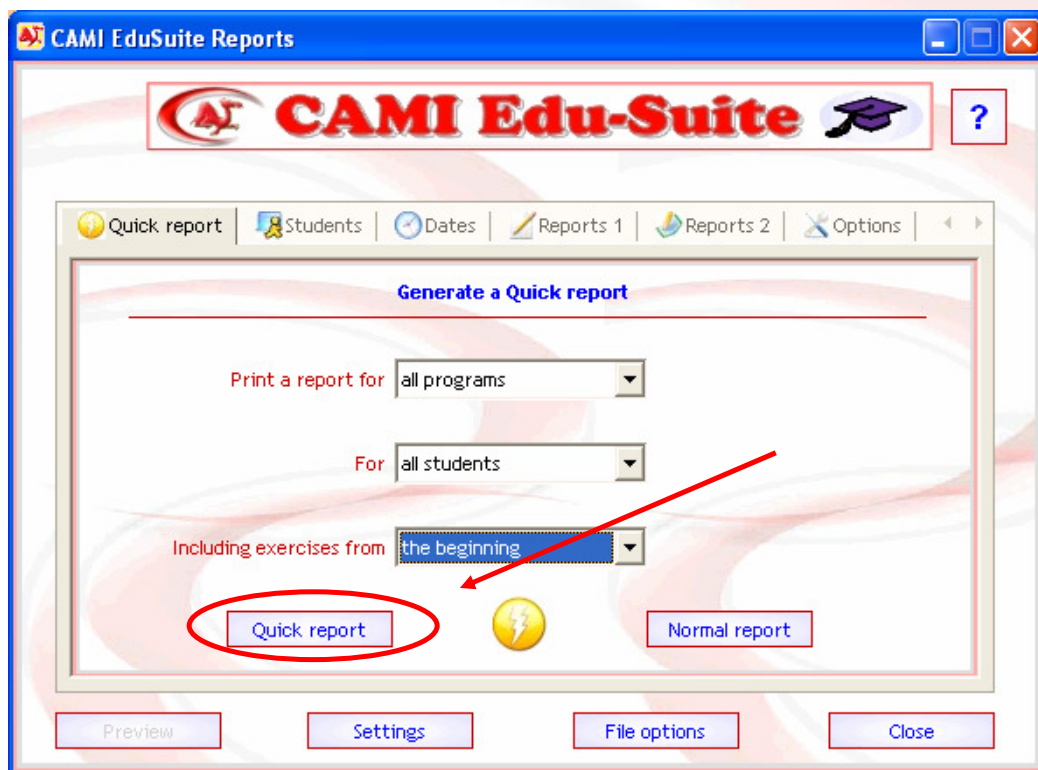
CAMI EduSuite Reports

CAMI Edu-Suite

?

Quick report | Students | Dates | Reports 1 | Reports 2 | Options

Generate a Quick report

Print a report for all programs

For all students

Including exercises from the beginning

Quick report

Normal report

Preview

Settings

File options

Close